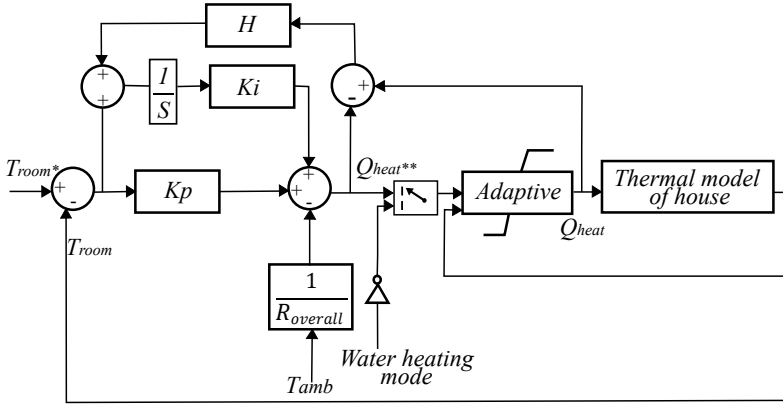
$H$

+

+

$\frac{1}{S}$

$Ki$

-

+

$T_{room^*}$

+

-

$Kp$

+

+

-

$Q_{heat^{**}}$

Adaptive

Thermal model of house

$Q_{heat}$

$T_{room}$

$\frac{1}{R_{overall}}$

Water heating mode

$T_{amb}$